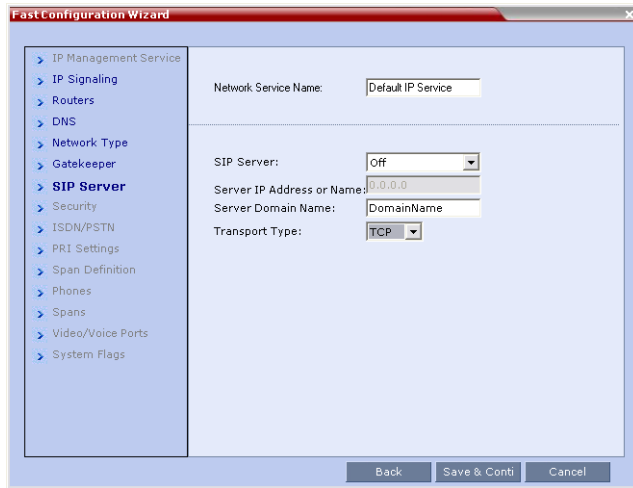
Fast Configuration Wizard

IP Management Service
IP Signaling
Routers
DNS
Network Type
Gatekeeper
SIP Server
Security
ISDN/PSTN
PRI Settings
Span Definition
Phones
Spans
Video/Voice Ports
System Flags

Network Service Name: Default IP Service

SIP Server: Off
Server IP Address or Name: 0.0.0.0
Server Domain Name: DomainName
Transport Type: TCP

Back Save & Conti Cancel